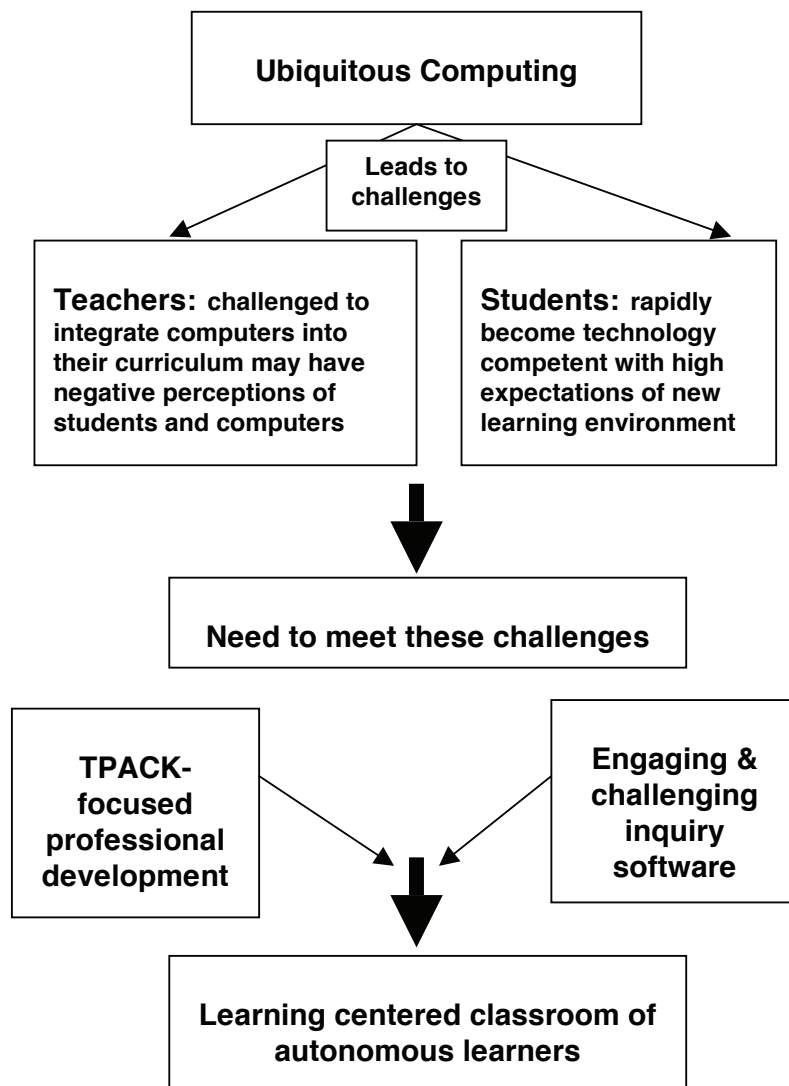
Ubiquitous Computing

Leads to challenges

Teachers: challenged to integrate computers into their curriculum may have negative perceptions of students and computers

Students: rapidly become technology competent with high expectations of new learning environment

Need to meet these challenges

TPACK-focused professional development

Engaging & challenging inquiry software

Learning centered classroom of autonomous learners